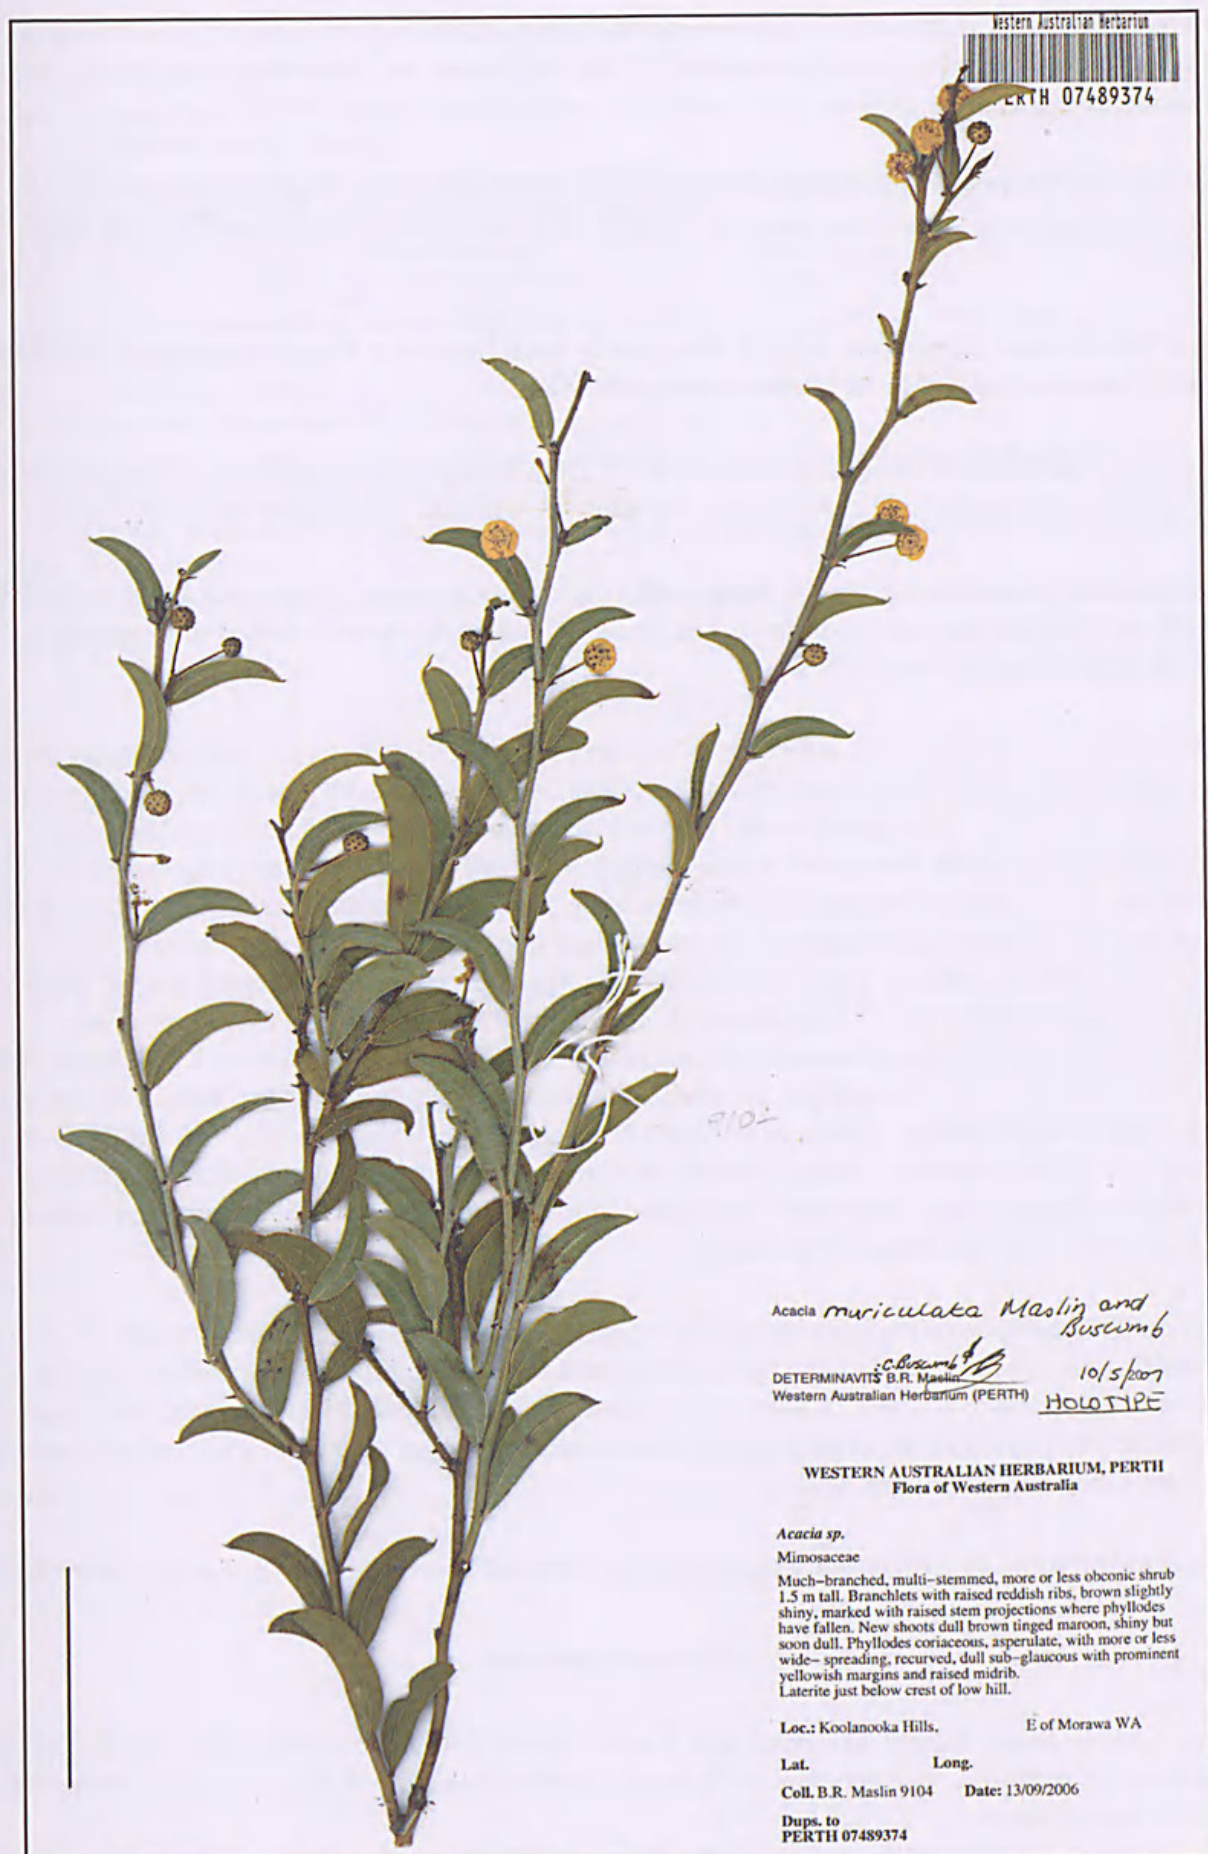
Western Australian Herbarium
PERTH 07489374

9104

Acacia muriculata Maslin and Buscumb

DETERMINAVIT C.Buscumb & B.R. Maslin 10/5/2007
Western Australian Herbarium (PERTH) HOLOTYPE

WESTERN AUSTRALIAN HERBARIUM, PERTH
Flora of Western Australia

Acacia sp.

Mimosaceae

Much-branched, multi-stemmed, more or less obconic shrub 1.5 m tall. Branchlets with raised reddish ribs, brown slightly shiny, marked with raised stem projections where phyllodes have fallen. New shoots dull brown tinged maroon, shiny but soon dull. Phyllodes coriaceous, asperulate, with more or less wide- spreading, recurved, dull sub-glaucous with prominent yellowish margins and raised midrib.
Laterite just below crest of low hill.

Loc.: Koolanooka Hills, E of Morawa WA

Lat. Long.

Coll. B.R. Maslin 9104 Date: 13/09/2006

Dups. to
PERTH 07489374